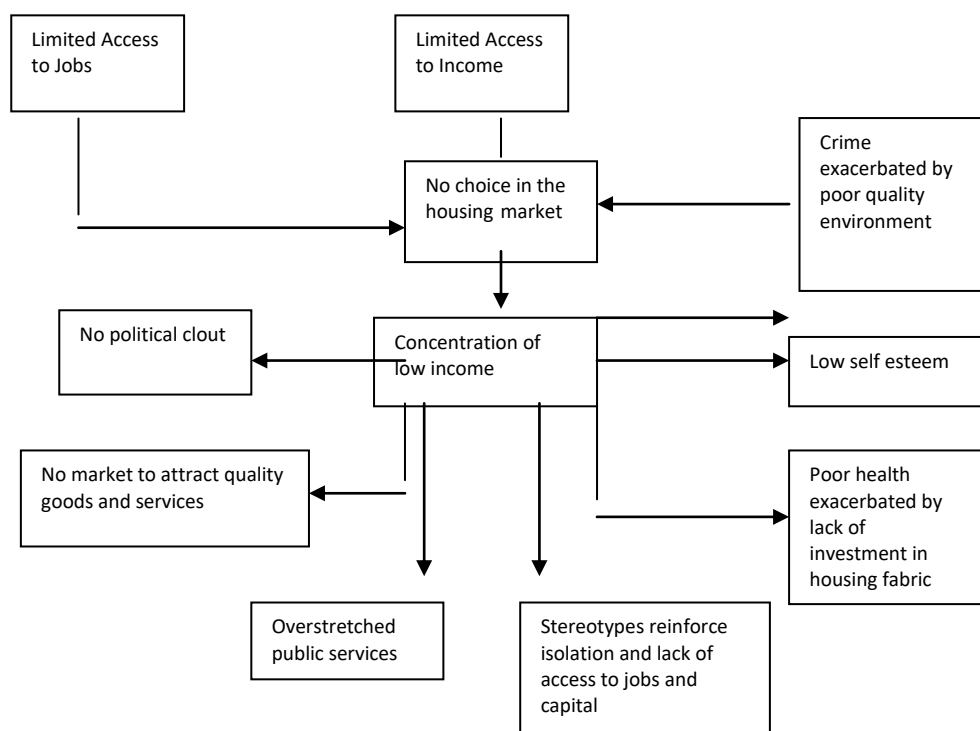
Limited Access to Jobs

Limited Access to Income

Crime exacerbated by poor quality environment

No choice in the housing market

No political clout

Concentration of low income

Low self esteem

No market to attract quality goods and services

Poor health exacerbated by lack of investment in housing fabric

Overstretched public services

Stereotypes reinforce isolation and lack of access to jobs and capital